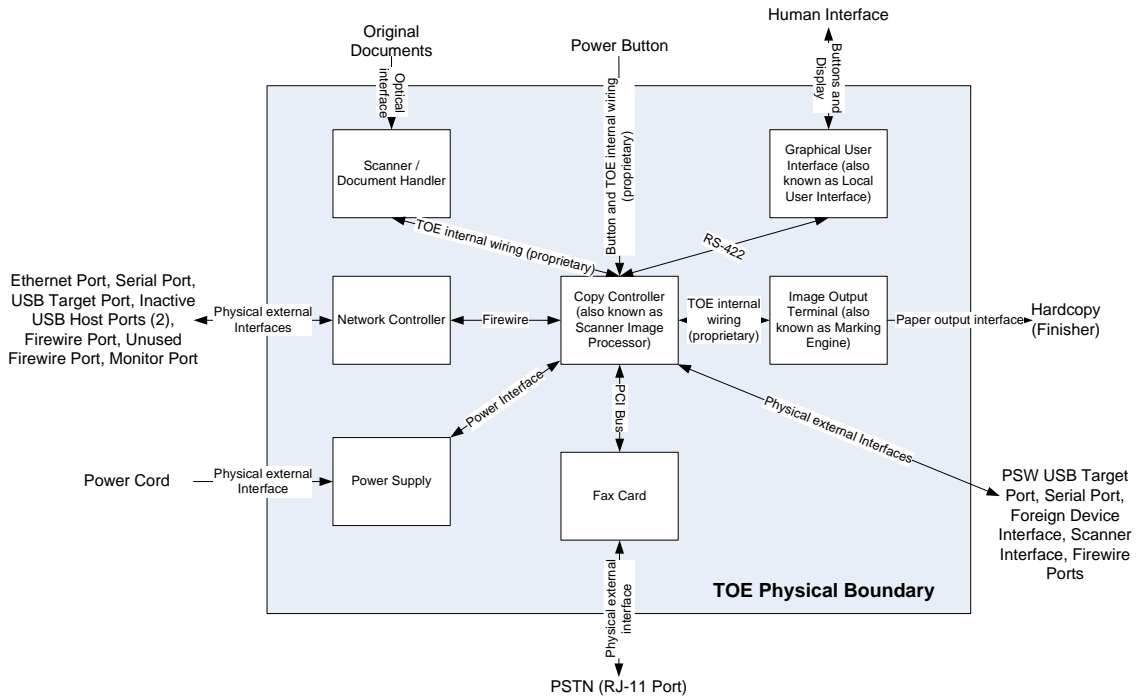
Original Documents

Optical interface

Power Button

Button and TOE internal wiring (proprietary)

Human Interface

Buttons and Display

Scanner / Document Handler

Graphical User Interface (also known as Local User Interface)

TOE internal wiring (proprietary)

RS-422

Ethernet Port, Serial Port, USB Target Port, Inactive USB Host Ports (2), Firewire Port, Unused Firewire Port, Monitor Port

Physical external Interfaces

Network Controller

Firewire

Copy Controller (also known as Scanner Image Processor)

TOE internal wiring (proprietary)

Image Output Terminal (also known as Marking Engine)

Paper output interface

Hardcopy (Finisher)

Power Interface

PCI Bus

Physical external Interfaces

Power Cord

Physical external Interface

Power Supply

Fax Card

PSW USB Target Port, Serial Port, Foreign Device Interface, Scanner Interface, Firewire Ports

Physical external interface

TOE Physical Boundary

PSTN (RJ-11 Port)